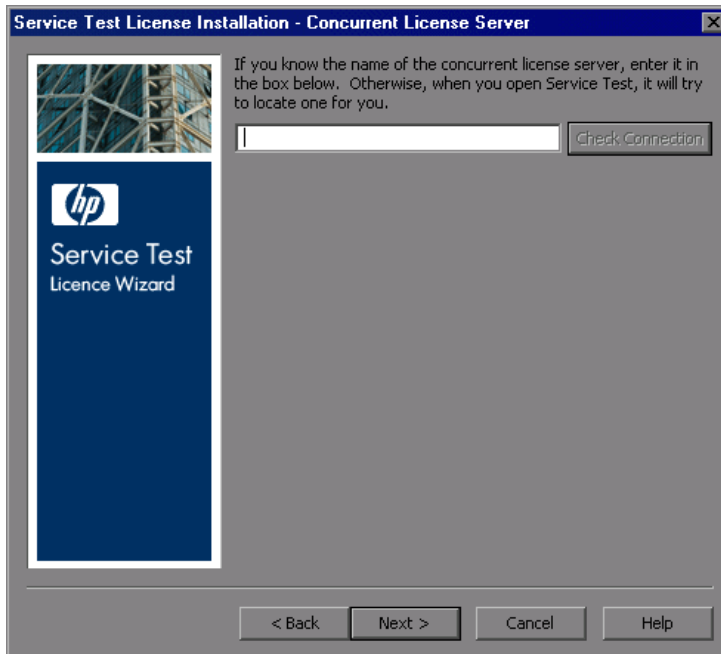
Service Test License Installation - Concurrent License Server

If you know the name of the concurrent license server, enter it in the box below. Otherwise, when you open Service Test, it will try to locate one for you.

Check Connection

hp

Service Test
Licence Wizard

< Back
Next >
Cancel
Help